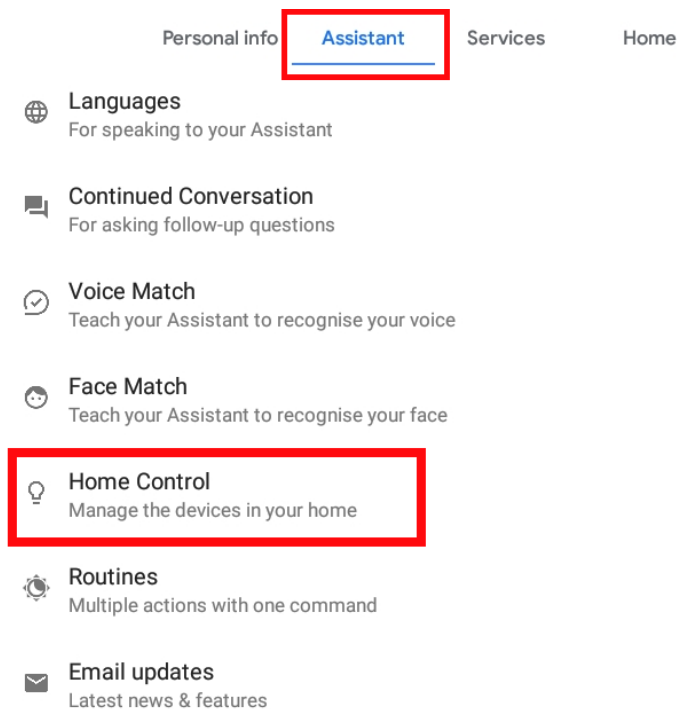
Personal info Assistant Services Home

Languages
For speaking to your Assistant

Continued Conversation
For asking follow-up questions

Voice Match
Teach your Assistant to recognise your voice

Face Match
Teach your Assistant to recognise your face

Home Control
Manage the devices in your home

Routines
Multiple actions with one command

Email updates
Latest news & features